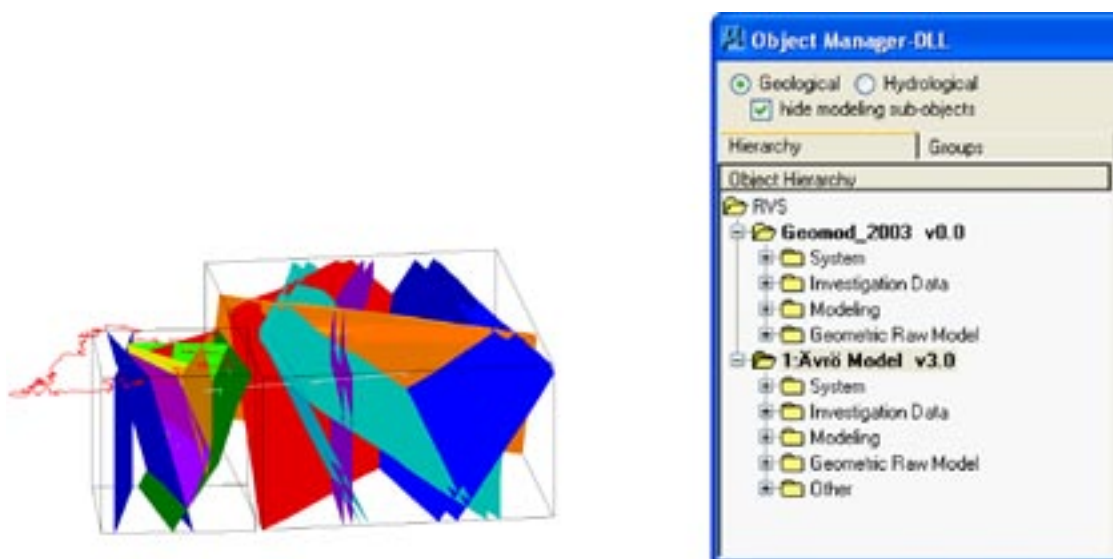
Object Manager-DLL

Geological Hydrological
hide modeling sub-objects

Hierarchy | Groups

Object Hierarchy

RVS
Geomod_2003 v0.0
System
Investigation Data
Modeling
Geometric Raw Model
1:Ävrö Model v3.0
System
Investigation Data
Modeling
Geometric Raw Model
Other